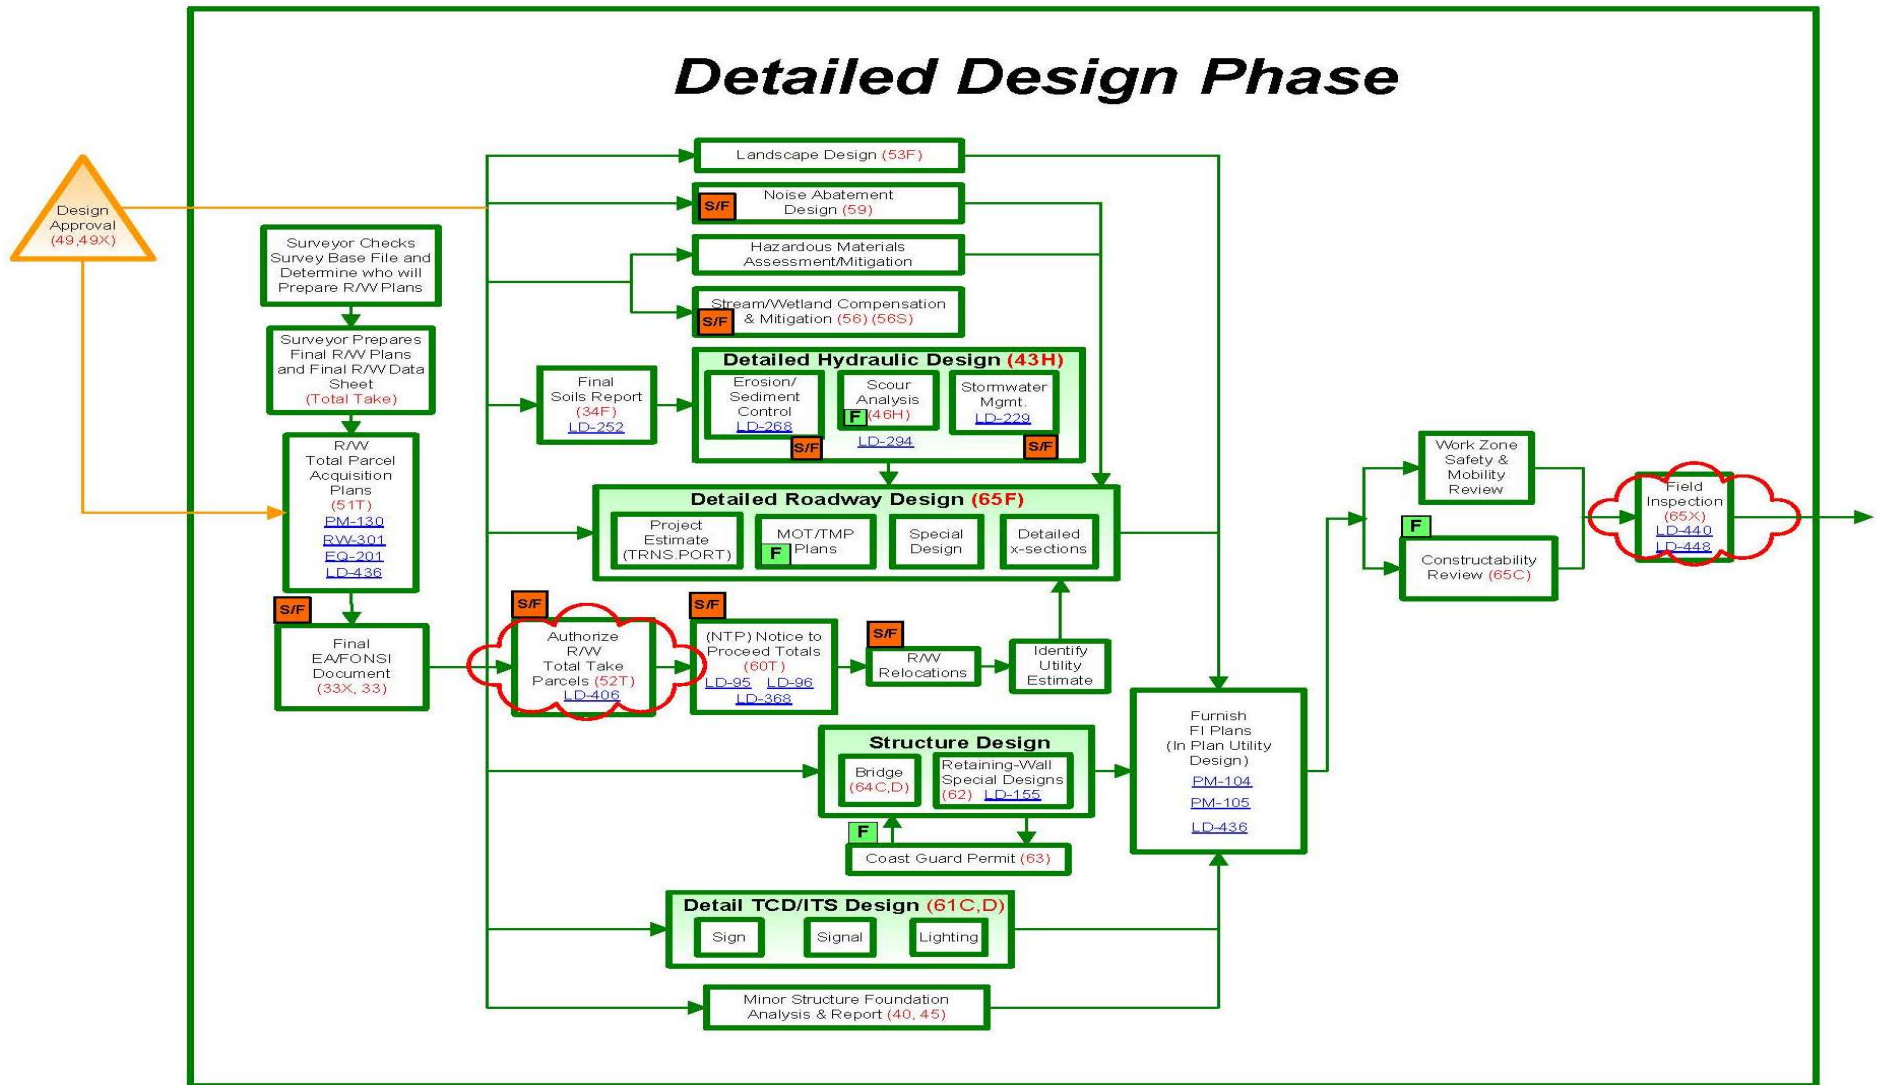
Detailed Design Phase

Design Approval (49,49X)

Surveyor Checks Survey Base File and Determine who will Prepare R/W Plans

Surveyor Prepares Final R/W Plans and Final R/W Data Sheet (Total Take)

R/W Total Parcel Acquisition Plans (51T) PM-130 RW-301 EQ-201 LD-436

S/F

Final EA/FONSI Document (33X, 33)

Landscape Design (53F)

S/F Noise Abatement Design (59)

Hazardous Materials Assessment/Mitigation

S/F Stream/Wetland Compensation & Mitigation (56) (56S)

Final Soils Report (34F) LD-252

Detailed Hydraulic Design (43H)

Erosion/ Sediment Control LD-268

S/F

Scour Analysis F (46H)

LD-294

Stormwater Mgmt. LD-229

S/F

Detailed Roadway Design (65F)

Project Estimate (TRNS:PORT)

MOT/TMP F Plans

Special Design

Detailed x-sections

S/F

Authorize R/W Total Take Parcels (52T) LD-406

S/F

(NTP) Notice to Proceed Totals (60T) LD-95 LD-96 LD-368

S/F

R/W Relocations

Identify Utility Estimate

Structure Design

Bridge (64C,D)

Retaining-Wall Special Designs (62) LD-155

F

Coast Guard Permit (63)

Furnish FI Plans (In Plan Utility Design) PM-104 PM-105 LD-436

Detail TCD/ITS Design (61C,D)

Sign

Signal

Lighting

Minor Structure Foundation Analysis & Report (40, 45)

Work Zone Safety & Mobility Review

F

Constructability Review (65C)

Field Inspection (65X) LD-440 LD-448